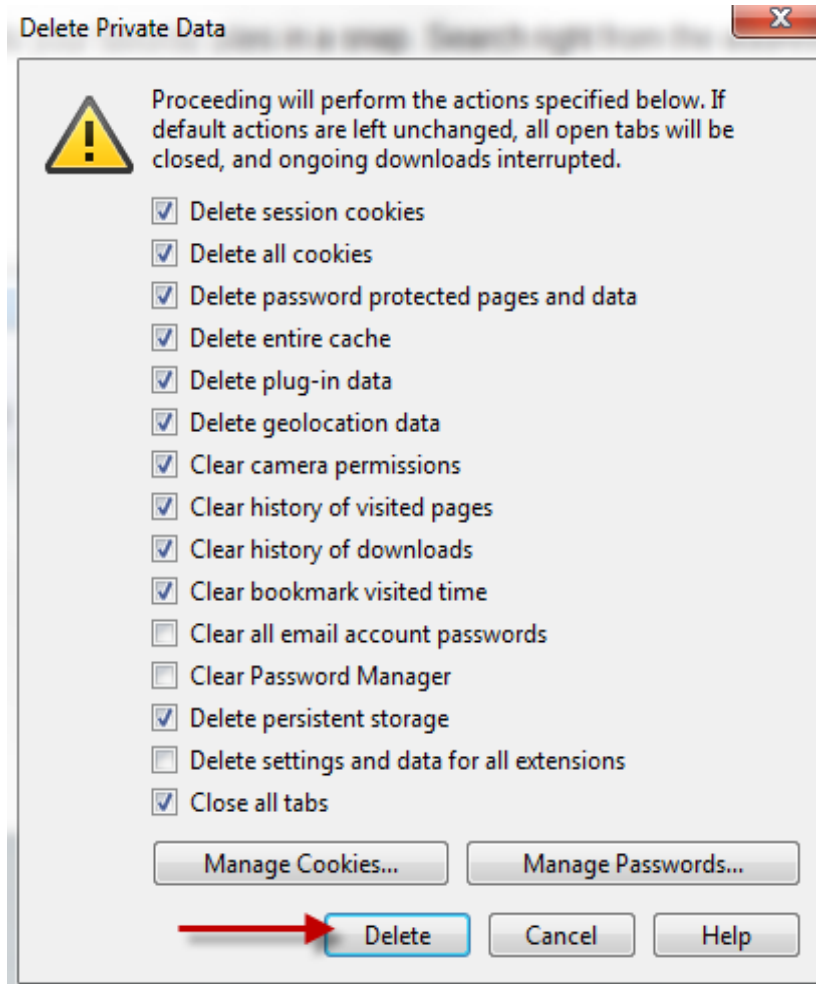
Delete Private Data

Proceeding will perform the actions specified below. If default actions are left unchanged, all open tabs will be closed, and ongoing downloads interrupted.

Delete session cookies
Delete all cookies
Delete password protected pages and data
Delete entire cache
Delete plug-in data
Delete geolocation data
Clear camera permissions
Clear history of visited pages
Clear history of downloads
Clear bookmark visited time
Clear all email account passwords
Clear Password Manager
Delete persistent storage
Delete settings and data for all extensions
Close all tabs

Manage Cookies...
Manage Passwords...

Delete
Cancel
Help